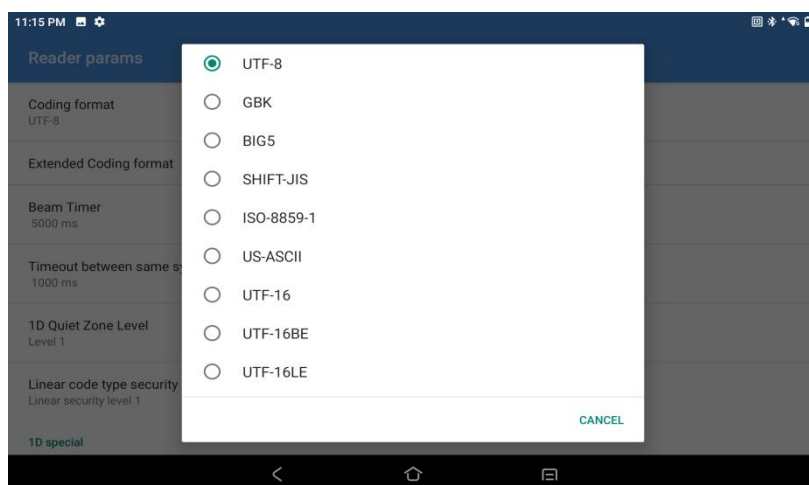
11:15 PM

Reader params

Coding format
UTF-8

Extended Coding format

Beam Timer
5000 ms

Timeout between same s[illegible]
1000 ms

1D Quiet Zone Level
Level 1

Linear code type security
Linear security level 1

1D special

UTF-8
GBK
BIG5
SHIFT-JIS
ISO-8859-1
US-ASCII
UTF-16
UTF-16BE
UTF-16LE

CANCEL